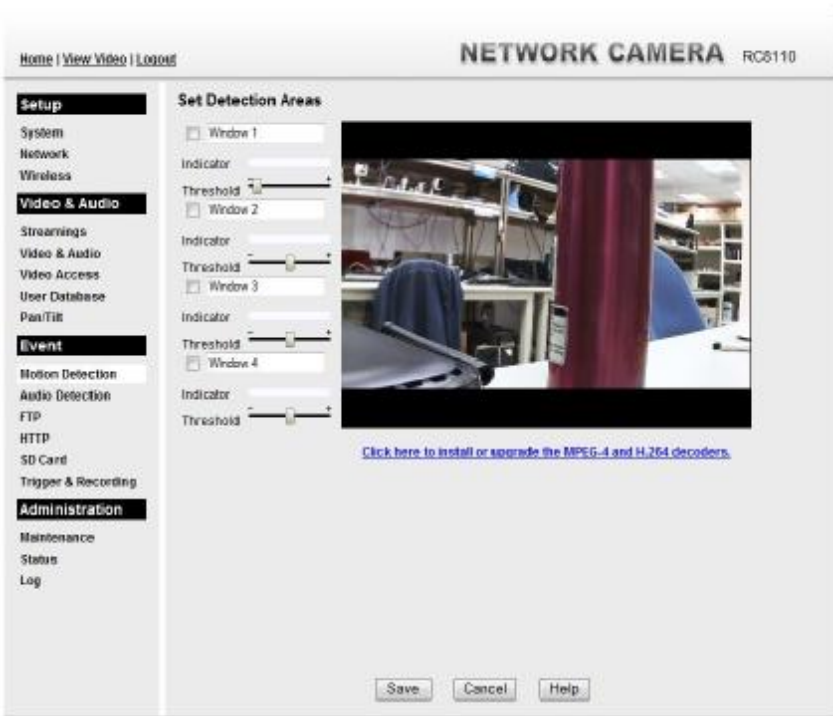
Home | View Video | Logout

NETWORK CAMERA RC8110

Setup
System
Network
Wireless

Video & Audio
Streamings
Video & Audio
Video Access
User Database
Pan/Tilt

Event
Motion Detection
Audio Detection
FTP
HTTP
SD Card
Trigger & Recording

Administration
Maintenance
Status
Log

Set Detection Areas

Window 1
Indicator
Threshold - +
Window 2
Indicator
Threshold - +
Window 3
Indicator
Threshold - +
Window 4
Indicator
Threshold - +

Click here to install or upgrade the MPEG-4 and H.264 decoders.

Save Cancel Help